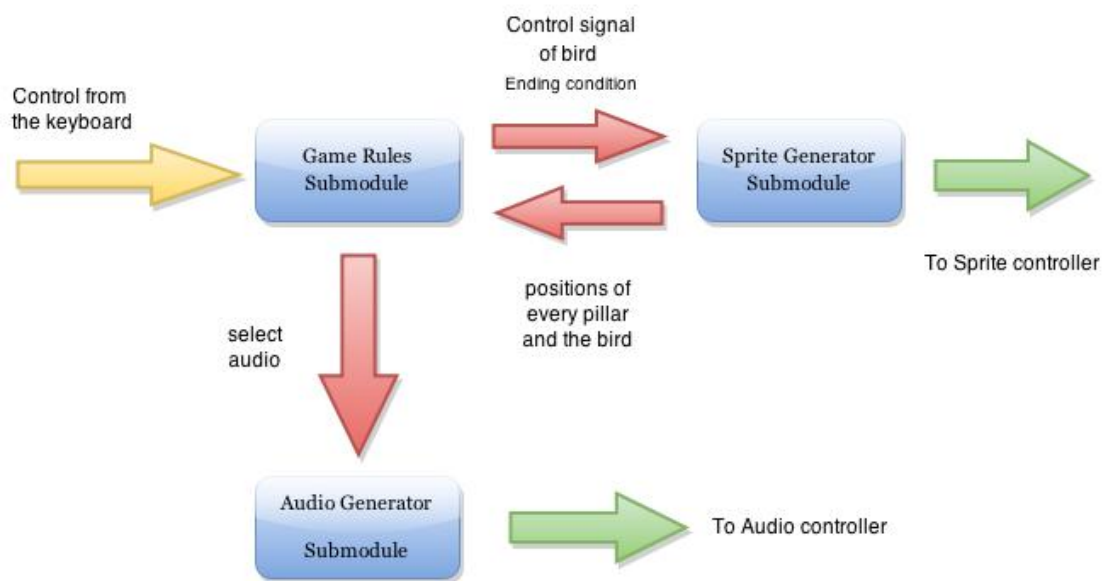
Control signal of bird
Ending condition

Control from the keyboard

Game Rules Submodule

Sprite Generator Submodule

To Sprite controller

positions of every pillar and the bird

select audio

Audio Generator Submodule

To Audio controller